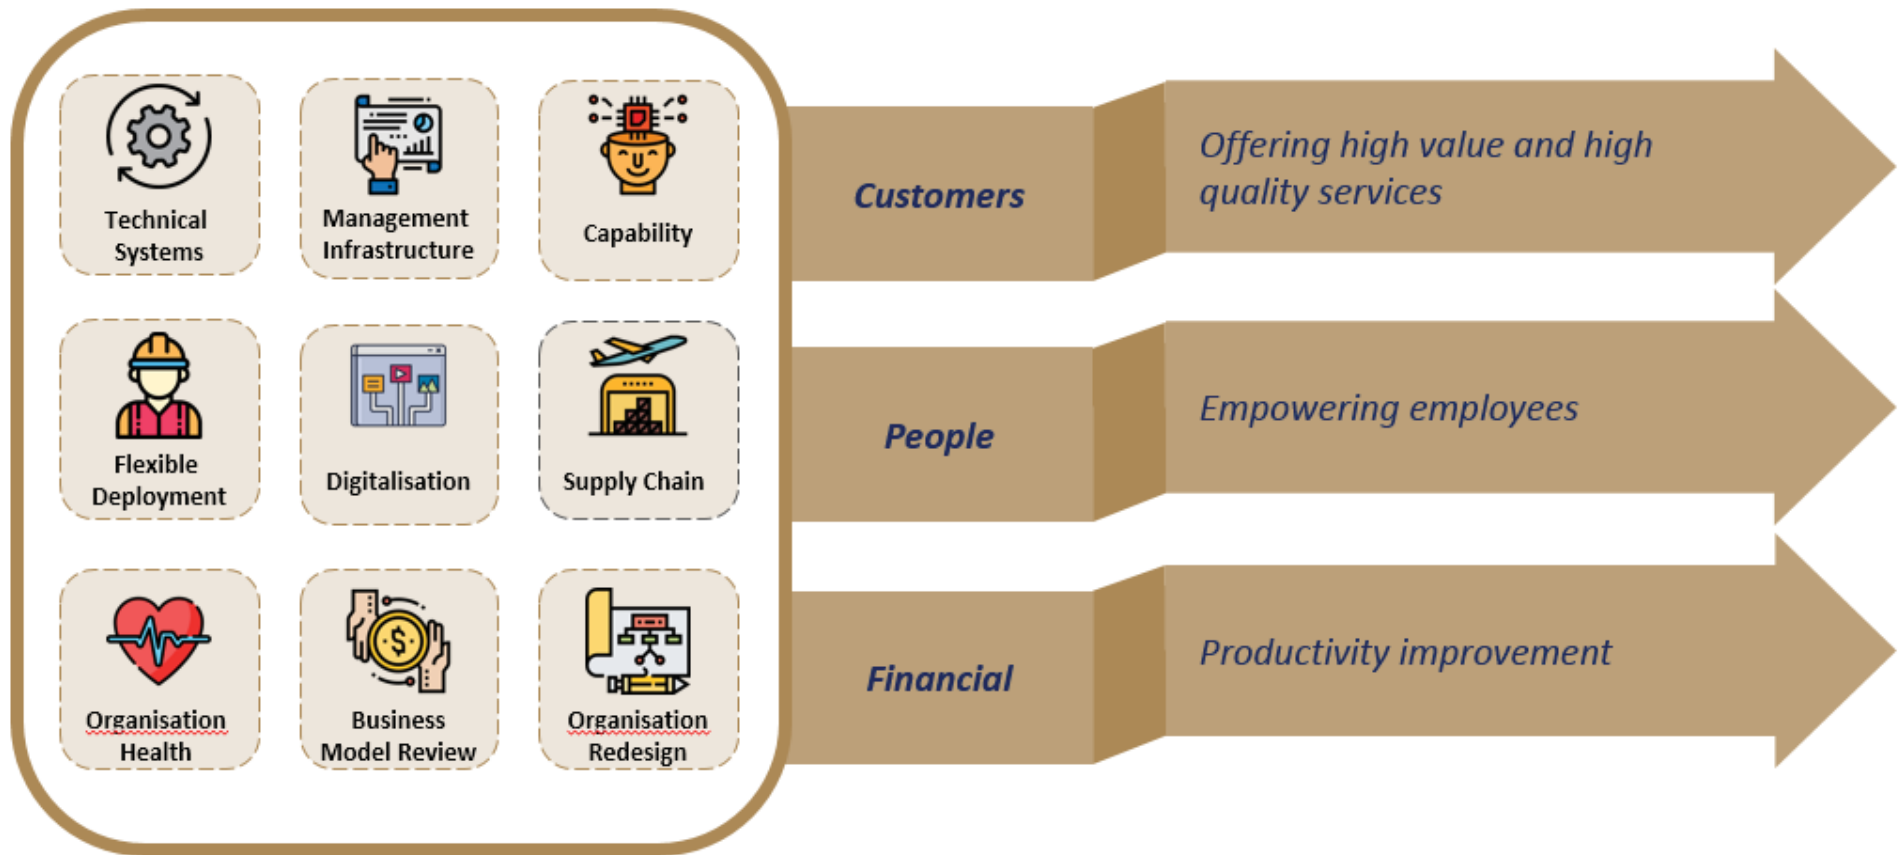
Technical Systems

Management Infrastructure

Capability

Flexible Deployment

Digitalisation

Supply Chain

Organisation Health

Business Model Review

Organisation Redesign

Customers

Offering high value and high quality services

People

Empowering employees

Financial

Productivity improvement